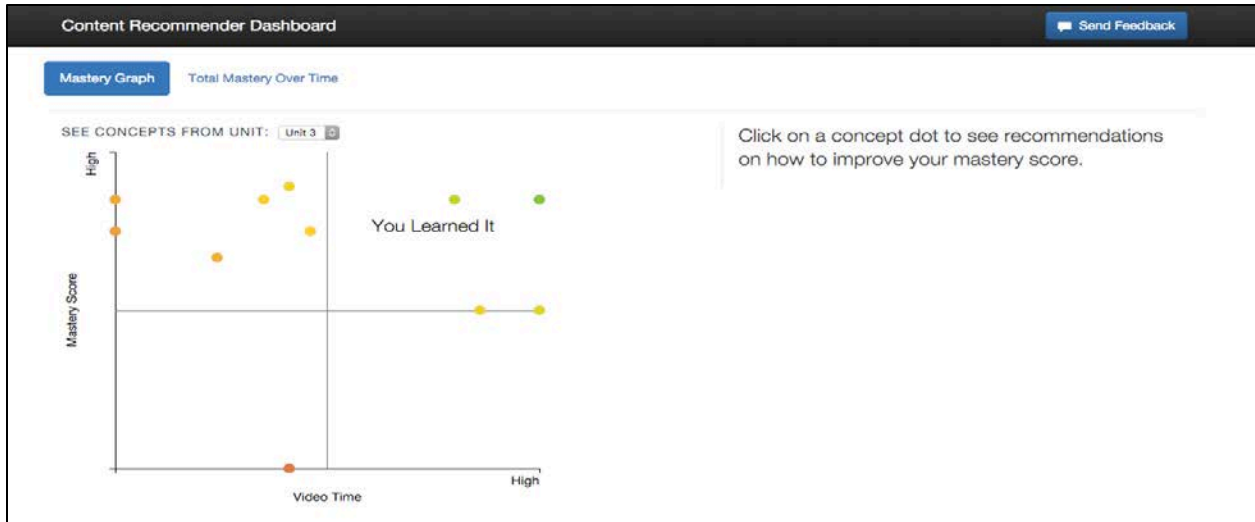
Content Recommender Dashboard

Send Feedback

Mastery Graph

Total Mastery Over Time

SEE CONCEPTS FROM UNIT: Unit 3

High

Mastery Score

You Learned It

High

Video Time

Click on a concept dot to see recommendations on how to improve your mastery score.